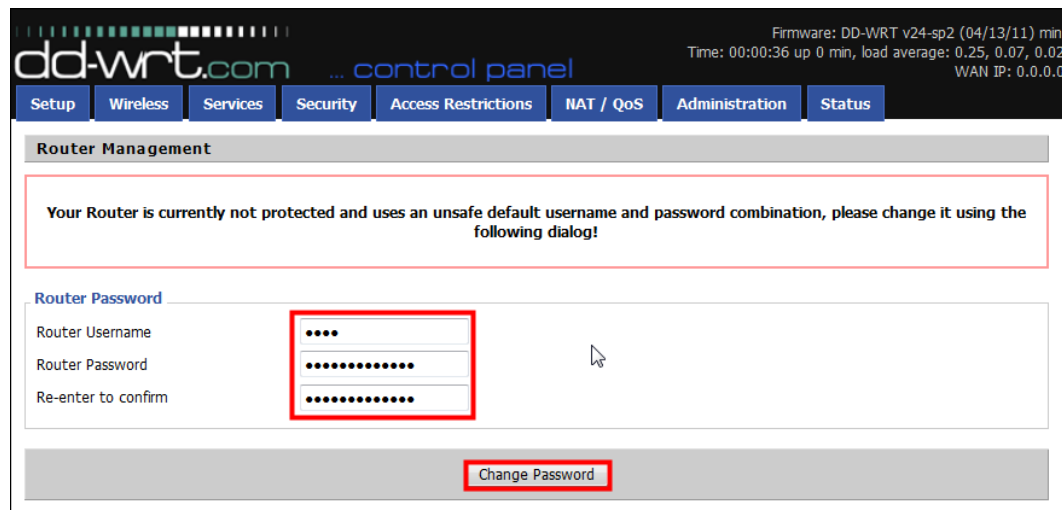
dd-wrt.com ... control panel

Firmware: DD-WRT v24-sp2 (04/13/11) min
Time: 00:00:36 up 0 min, load average: 0.25, 0.07, 0.02
WAN IP: 0.0.0.0

Setup | Wireless | Services | Security | Access Restrictions | NAT / QoS | Administration | Status

Router Management

Your Router is currently not protected and uses an unsafe default username and password combination, please change it using the following dialog!

Router Password

Router Username ••••

Router Password •••••••••••••

Re-enter to confirm •••••••••••••

Change Password